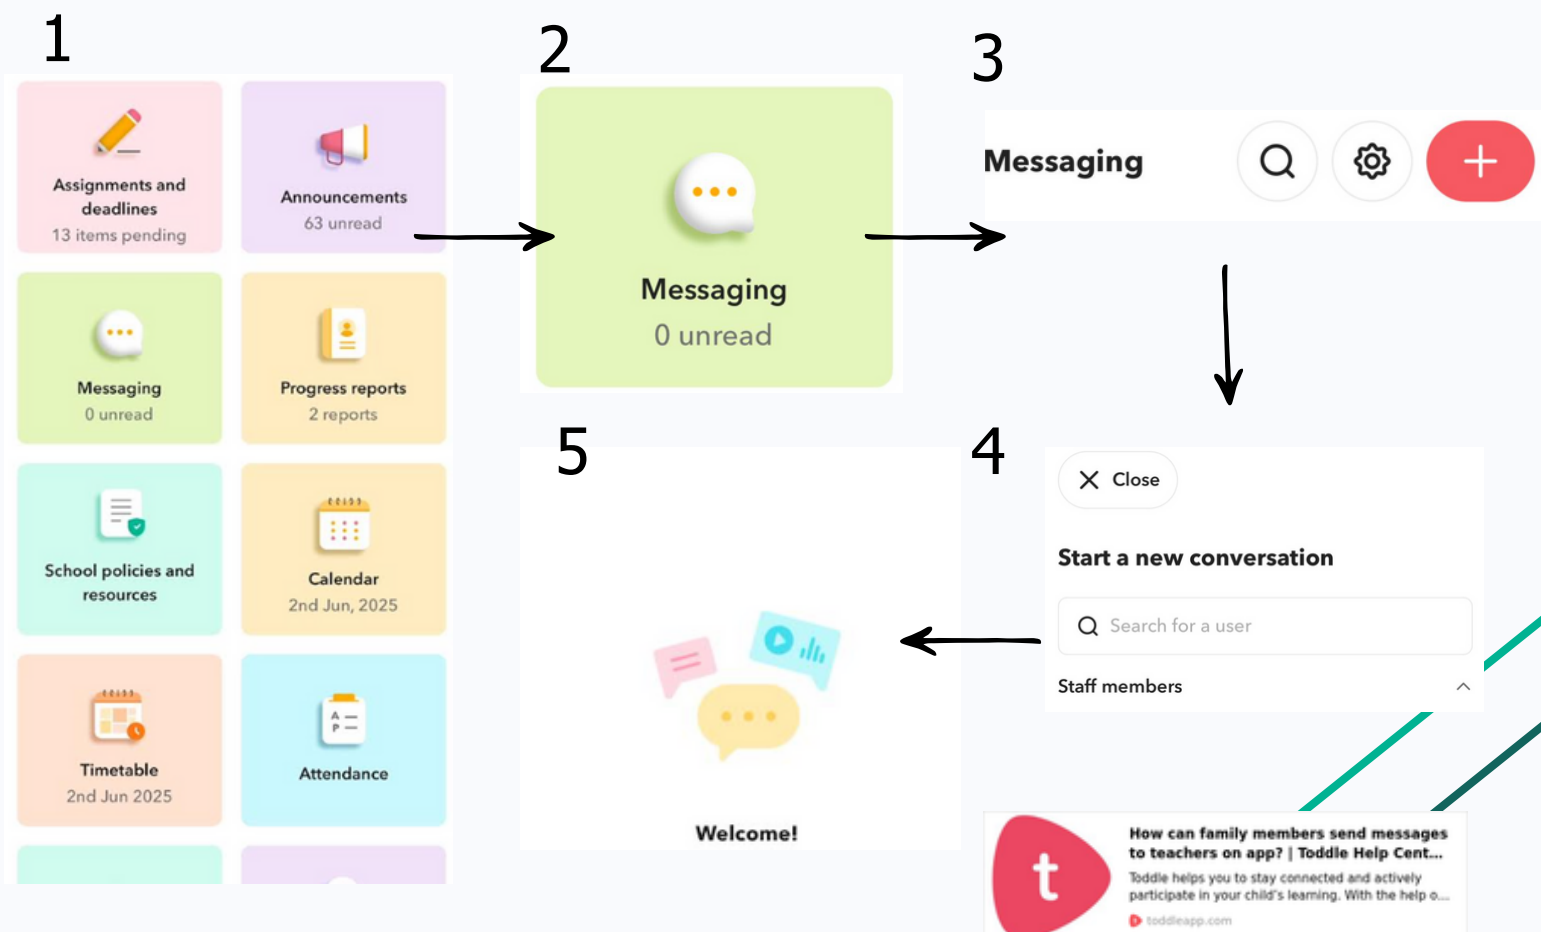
1

Assignments and deadlines
13 items pending

Announcements
63 unread

Messaging
0 unread

Progress reports
2 reports

School policies and resources

Calendar
2nd Jun, 2025

Timetable
2nd Jun 2025

Attendance

2

Messaging
0 unread

3

Messaging

4

Close

Start a new conversation

Search for a user

Staff members

5

Welcome!

t

How can family members send messages to teachers on app? | Toddle Help Cent...

Toddle helps you to stay connected and actively participate in your child's learning. With the help o...

toddleapp.com